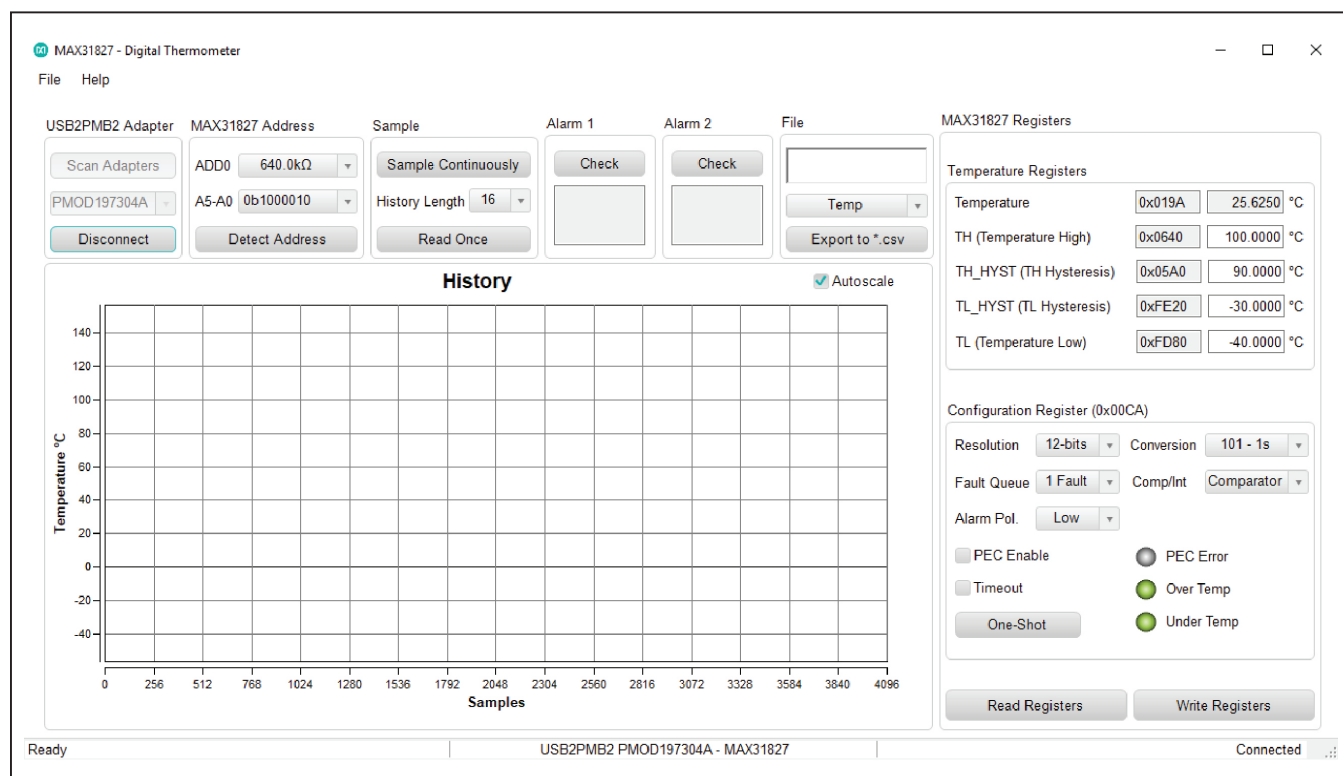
MAX31827 - Digital Thermometer

File Help

USB2PMB2 Adapter
Scan Adapters
PMOD197304A
Disconnect

MAX31827 Address
ADD0 640.0kΩ
A5-A0 0b1000010
Detect Address

Sample
Sample Continuously
History Length 16
Read Once

Alarm 1
Check

Alarm 2
Check

File
Temp
Export to *.csv

History
Autoscale

Temperature °C
140
120
100
80
60
40
20
0
-20
-40

0 256 512 768 1024 1280 1536 1792 2048 2304 2560 2816 3072 3328 3584 3840 4096
Samples

MAX31827 Registers

Temperature Registers

| | | | |
|---|---|---|---|
| Temperature | 0x019A | 25.6250 | °C |
| TH (Temperature High) | 0x0640 | 100.0000 | °C |
| TH_HYST (TH Hysteresis) | 0x05A0 | 90.0000 | °C |
| TL_HYST (TL Hysteresis) | 0xFE20 | -30.0000 | °C |
| TL (Temperature Low) | 0xFD80 | -40.0000 | °C |

Configuration Register (0x00CA)
Resolution 12-bits
Conversion 101 - 1s
Fault Queue 1 Fault
Comp/Int Comparator
Alarm Pol. Low
PEC Enable
PEC Error
Timeout
Over Temp
One-Shot
Under Temp

Read Registers
Write Registers

Ready
USB2PMB2 PMOD197304A - MAX31827
Connected